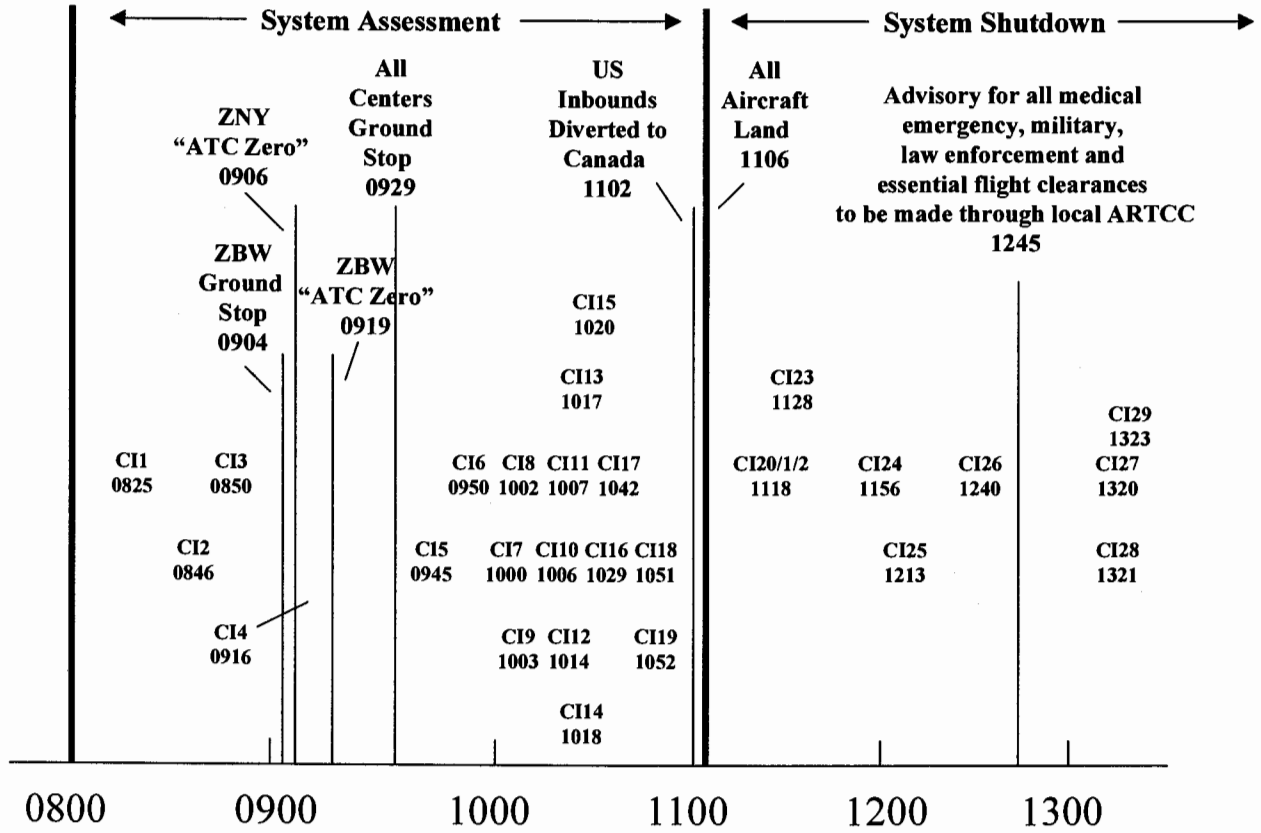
System Assessment

System Shutdown

All Centers Ground Stop 0929

US Inbounds Diverted to Canada 1102

All Aircraft Land 1106

Advisory for all medical emergency, military, law enforcement and essential flight clearances to be made through local ARTCC 1245

ZNY "ATC Zero" 0906

ZBW Ground Stop 0904

ZBW "ATC Zero" 0919

CI15 1020

CI13 1017

CI23 1128

CI29 1323

CI1 0825

CI3 0850

CI6 0950

CI8 1002

CI11 1007

CI17 1042

CI20/1/2 1118

CI24 1156

CI26 1240

CI27 1320

CI2 0846

CI5 0945

CI7 1000

CI10 1006

CI16 1029

CI18 1051

CI25 1213

CI28 1321

CI4 0916

CI9 1003

CI12 1014

CI19 1052

CI14 1018

0800 0900 1000 1100 1200 1300